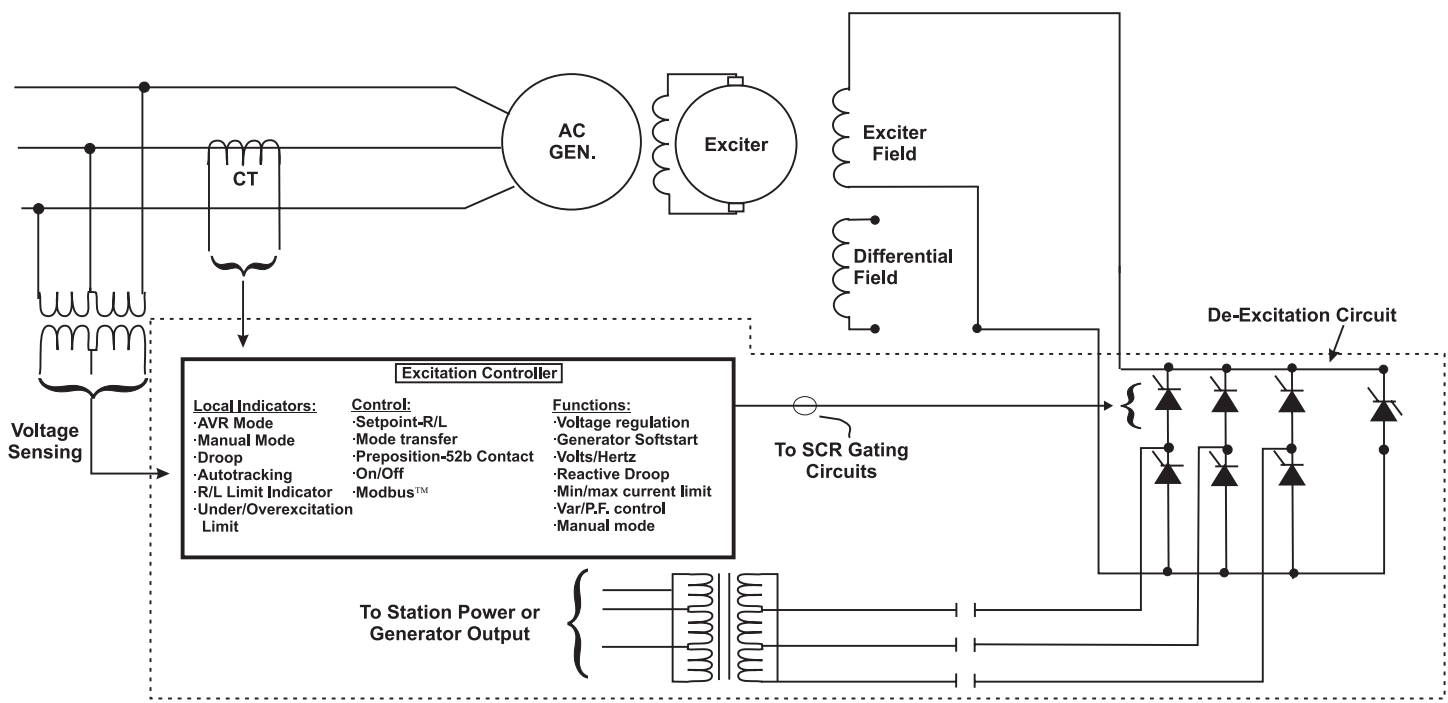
AC GEN.

Exciter

Exciter Field

Differential Field

CT

De-Excitation Circuit

Voltage Sensing

Excitation Controller

Local Indicators:
·AVR Mode
·Manual Mode
·Droop
·Autotracking
·R/L Limit Indicator
·Under/Overexcitation Limit

Control:
·Setpoint-R/L
·Mode transfer
·Preposition-52b Contact
·On/Off
·Modbus™

Functions:
·Voltage regulation
·Generator Softstart
·Volts/Hertz
·Reactive Droop
·Min/max current limit
·Var/P.F. control
·Manual mode

To SCR Gating Circuits

To Station Power or Generator Output